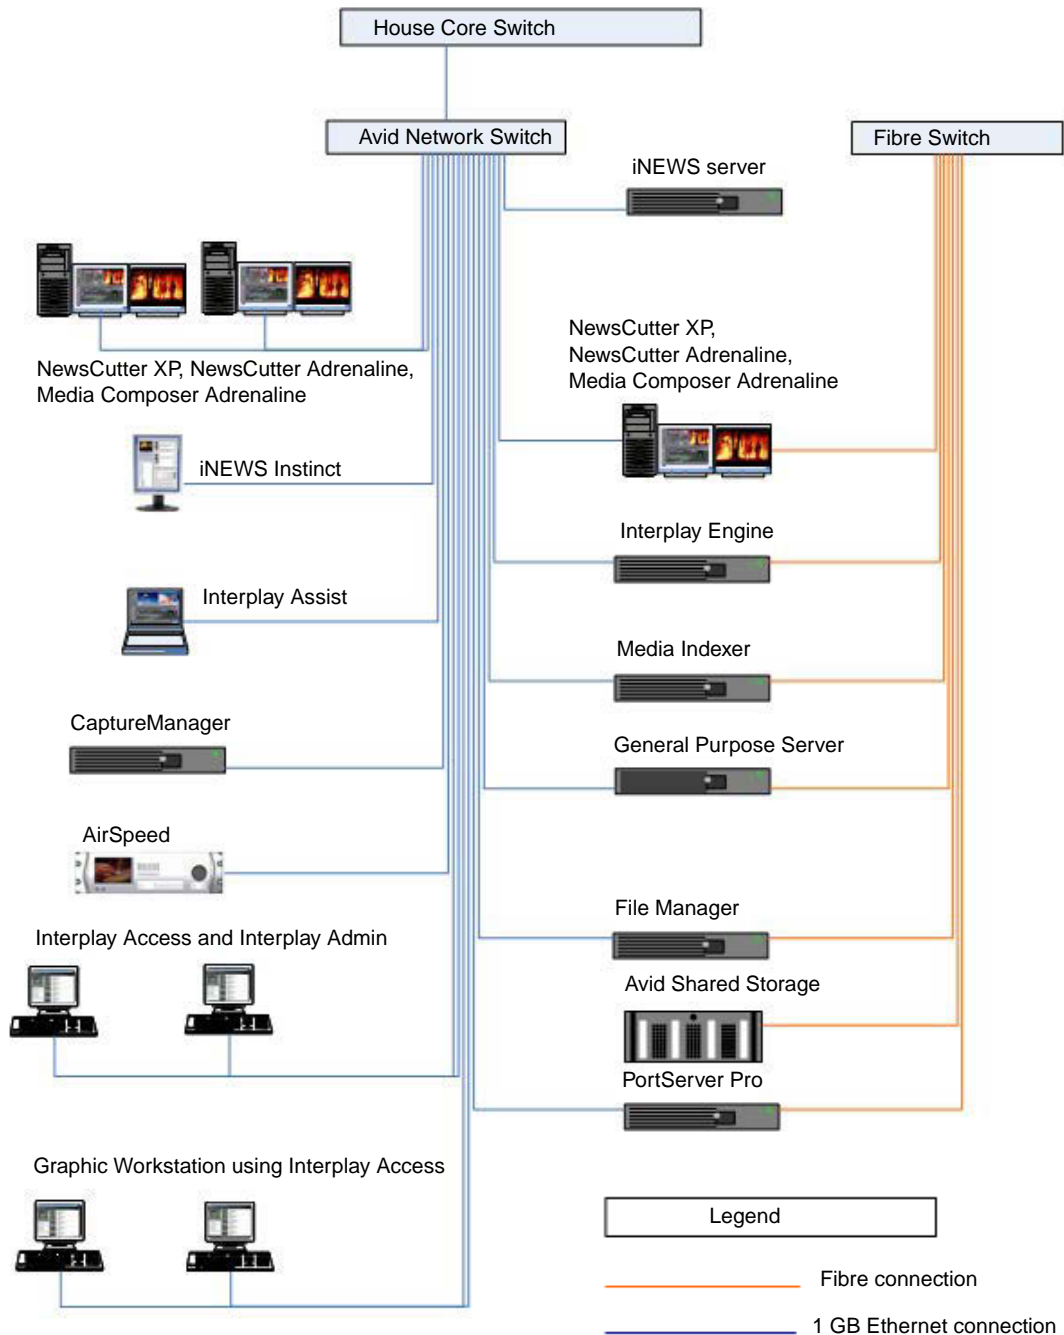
House Core Switch

Avid Network Switch

Fibre Switch

iNEWS server

NewsCutter XP, NewsCutter Adrenaline, Media Composer Adrenaline

NewsCutter XP, NewsCutter Adrenaline, Media Composer Adrenaline

iNEWS Instinct

Interplay Engine

Interplay Assist

Media Indexer

CaptureManager

General Purpose Server

AirSpeed

File Manager

Interplay Access and Interplay Admin

Avid Shared Storage

PortServer Pro

Graphic Workstation using Interplay Access

Legend

Fibre connection

1 GB Ethernet connection